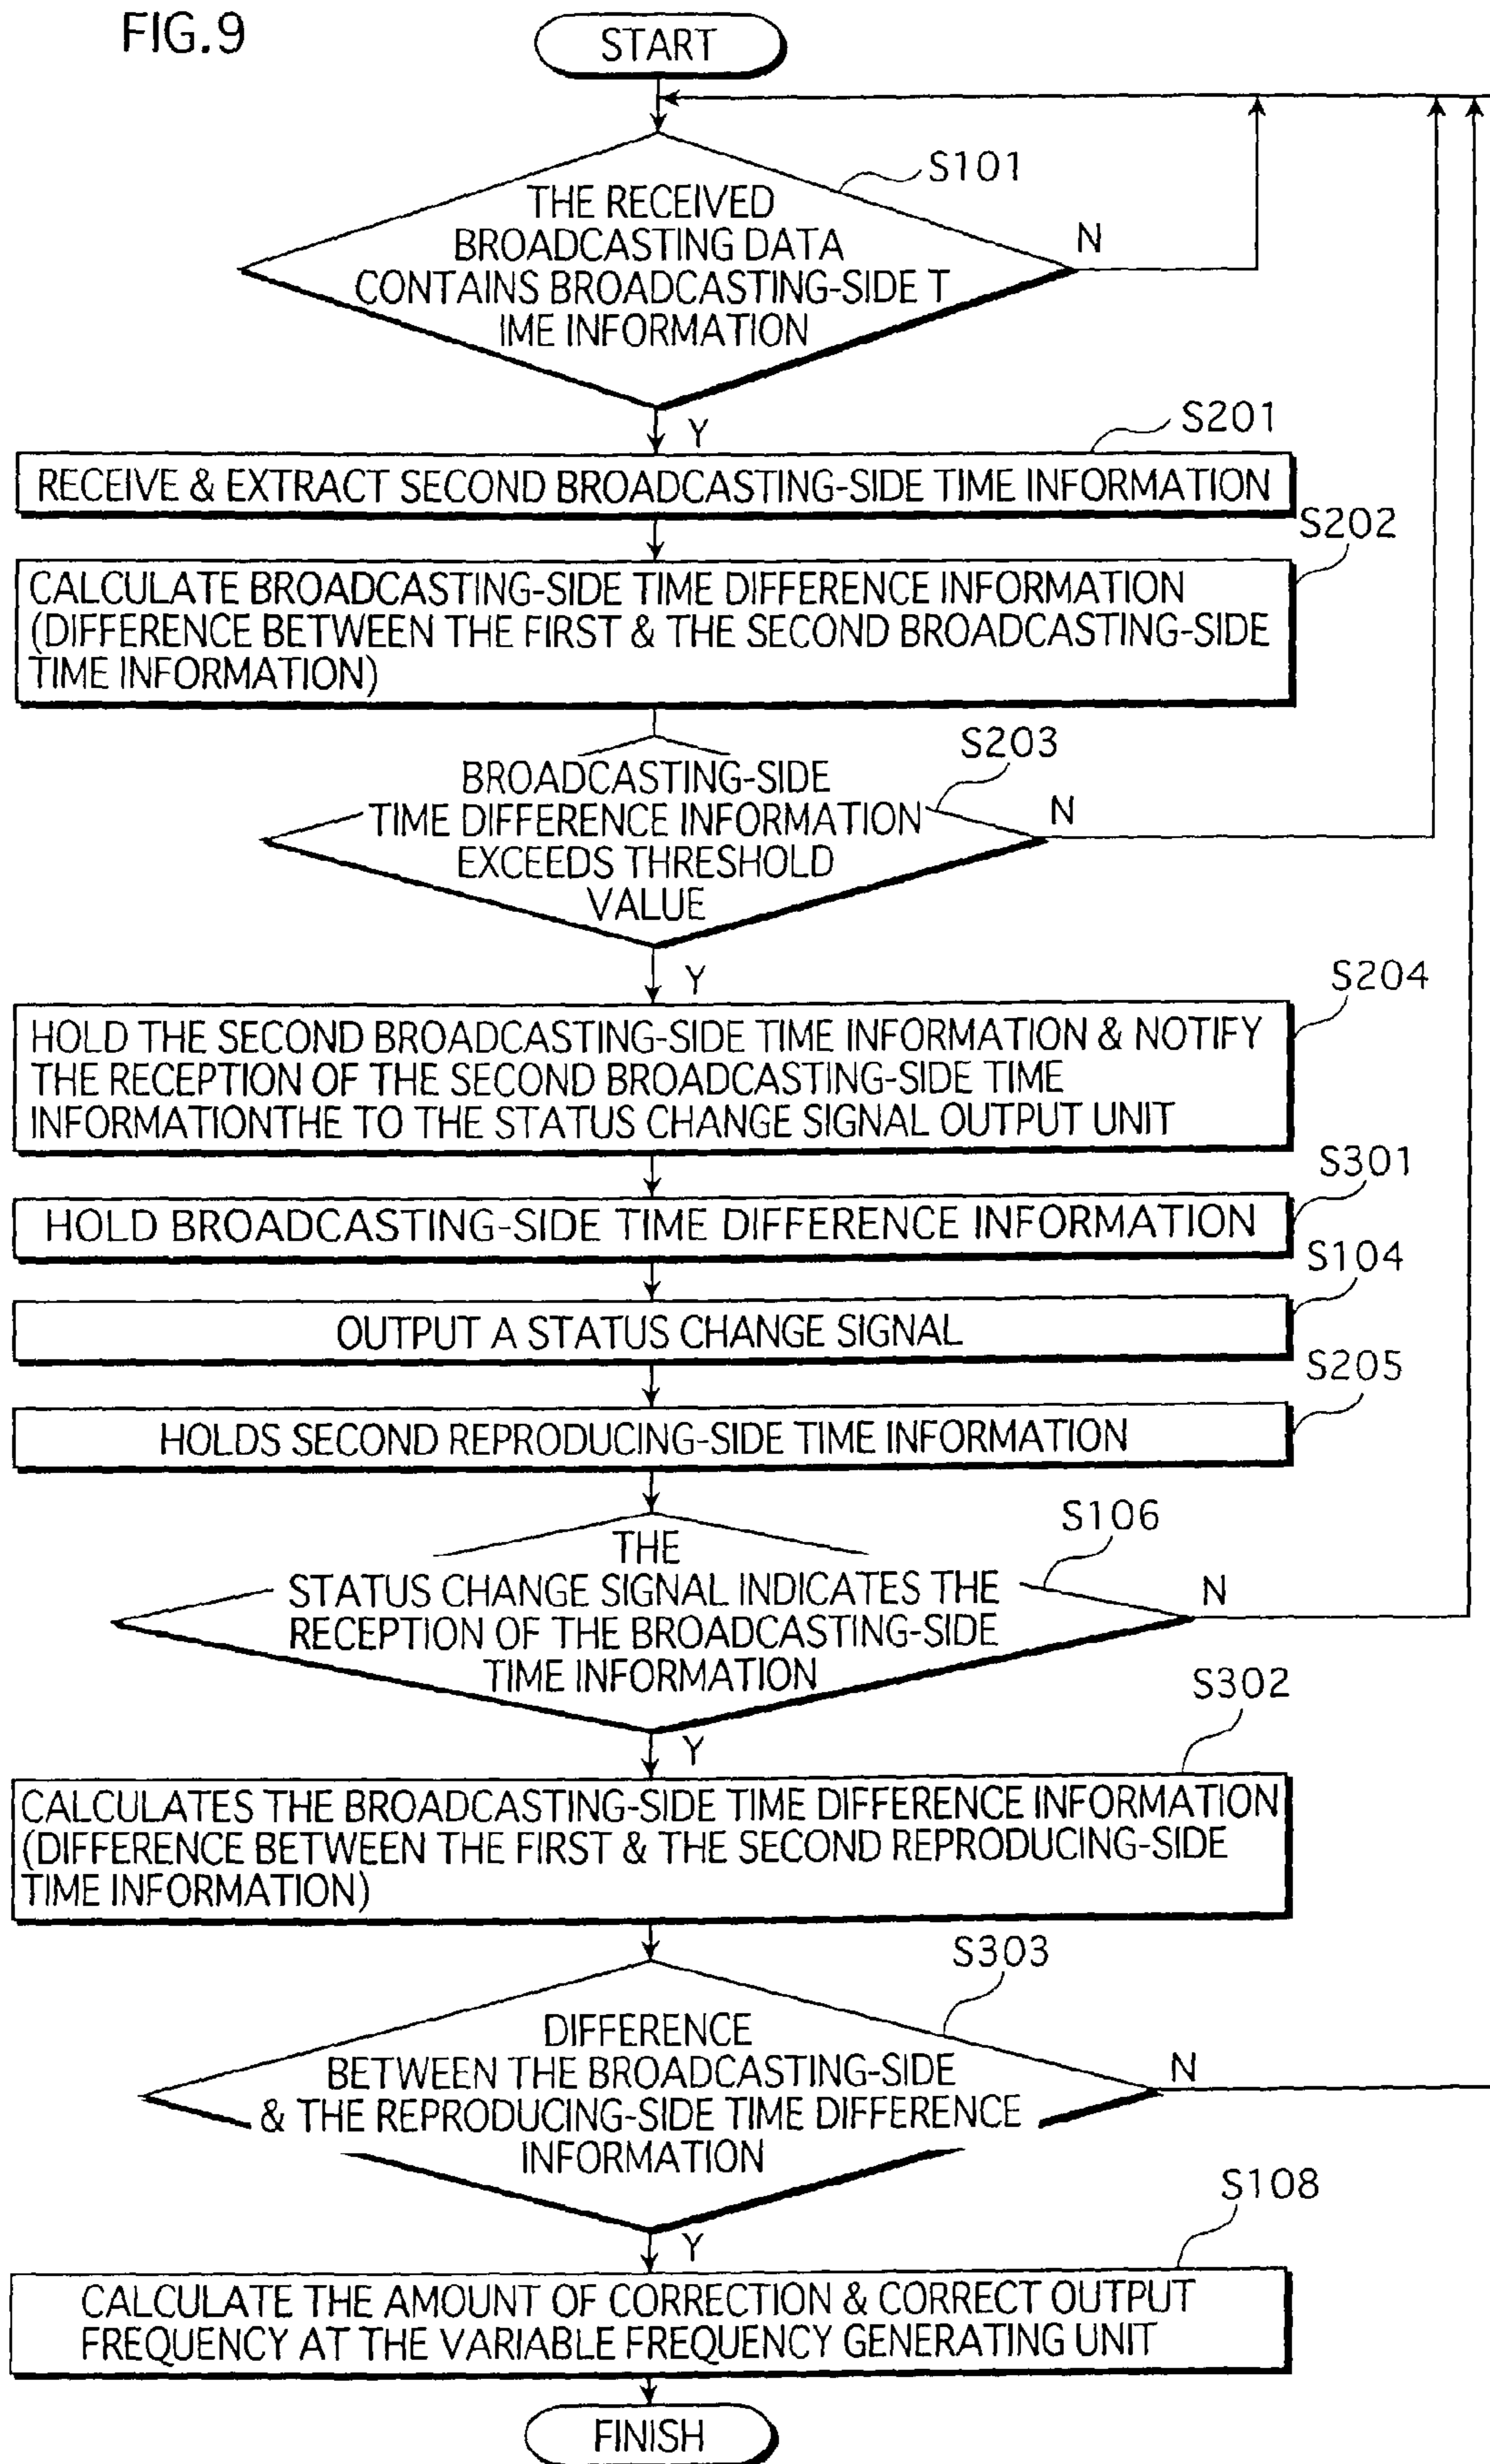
FIG.9

START

S101

THE RECEIVED BROADCASTING DATA CONTAINS BROADCASTING-SIDE T IME INFORMATION

N

Y

S201

RECEIVE & EXTRACT SECOND BROADCASTING-SIDE TIME INFORMATION

S202

CALCULATE BROADCASTING-SIDE TIME DIFFERENCE INFORMATION (DIFFERENCE BETWEEN THE FIRST & THE SECOND BROADCASTING-SIDE TIME INFORMATION)

S203

BROADCASTING-SIDE TIME DIFFERENCE INFORMATION EXCEEDS THRESHOLD VALUE

N

Y

S204

HOLD THE SECOND BROADCASTING-SIDE TIME INFORMATION & NOTIFY THE RECEPTION OF THE SECOND BROADCASTING-SIDE TIME INFORMATIONTHE TO THE STATUS CHANGE SIGNAL OUTPUT UNIT

S301

HOLD BROADCASTING-SIDE TIME DIFFERENCE INFORMATION

S104

OUTPUT A STATUS CHANGE SIGNAL

S205

HOLDS SECOND REPRODUCING-SIDE TIME INFORMATION

S106

THE STATUS CHANGE SIGNAL INDICATES THE RECEPTION OF THE BROADCASTING-SIDE TIME INFORMATION

N

Y

S302

CALCULATES THE BROADCASTING-SIDE TIME DIFFERENCE INFORMATION (DIFFERENCE BETWEEN THE FIRST & THE SECOND REPRODUCING-SIDE TIME INFORMATION)

S303

DIFFERENCE BETWEEN THE BROADCASTING-SIDE & THE REPRODUCING-SIDE TIME DIFFERENCE INFORMATION

N

Y

S108

CALCULATE THE AMOUNT OF CORRECTION & CORRECT OUTPUT FREQUENCY AT THE VARIABLE FREQUENCY GENERATING UNIT

FINISH